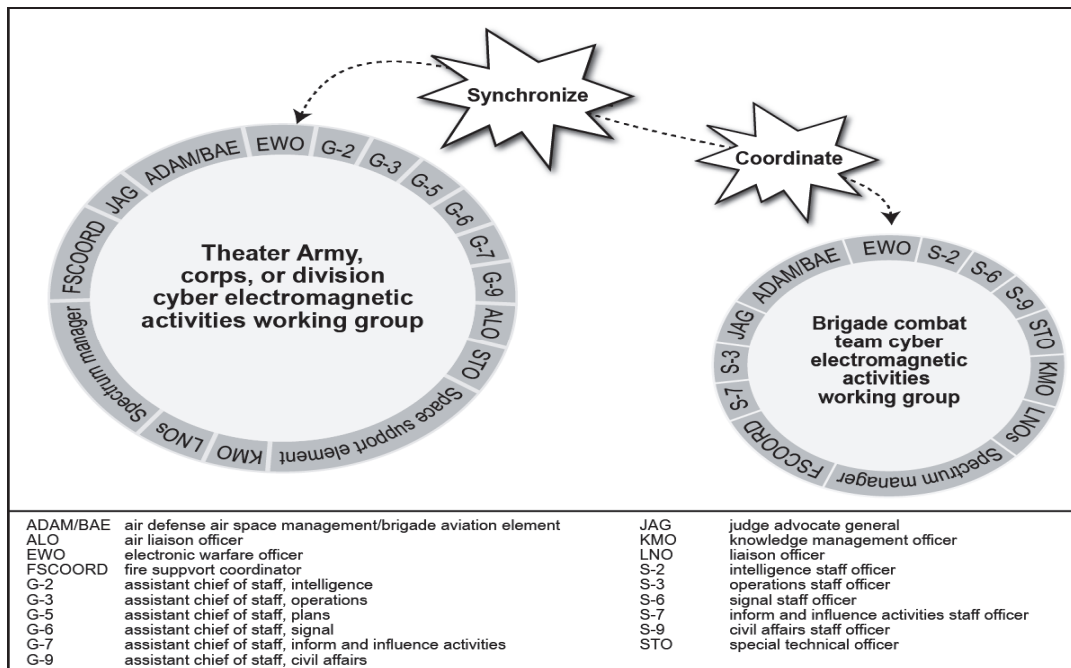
Synchronize

Coordinate

EWO G-2 G-3 G-5 G-6 G-7 G-9 ALO STO Space support element KMO LNOs Spectrum manager FSCOORD JAG ADAM/BAE

Theater Army, corps, or division cyber electromagnetic activities working group

EWO S-2 S-6 S-9 STO KMO LNOs Spectrum manager FSCOORD S-7 S-3 JAG ADAM/BAE

Brigade combat team cyber electromagnetic activities working group

| | | | |
|---|---|---|---|
| ADAM/BAE | air defense air space management/brigade aviation element | JAG | judge advocate general |
| ALO | air liaison officer | KMO | knowledge management officer |
| EWO | electronic warfare officer | LNO | liaison officer |
| FSCOORD | fire suppvort coordinator | S-2 | intelligence staff officer |
| G-2 | assistant chief of staff, intelligence | S-3 | operations staff officer |
| G-3 | assistant chief of staff, operations | S-6 | signal staff officer |
| G-5 | assistant chief of staff, plans | S-7 | inform and influence activities staff officer |
| G-6 | assistant chief of staff, signal | S-9 | civil affairs staff officer |
| G-7 | assistant chief of staff, inform and influence activities | STO | special technical officer |
| G-9 | assistant chief of staff, civil affairs | | |